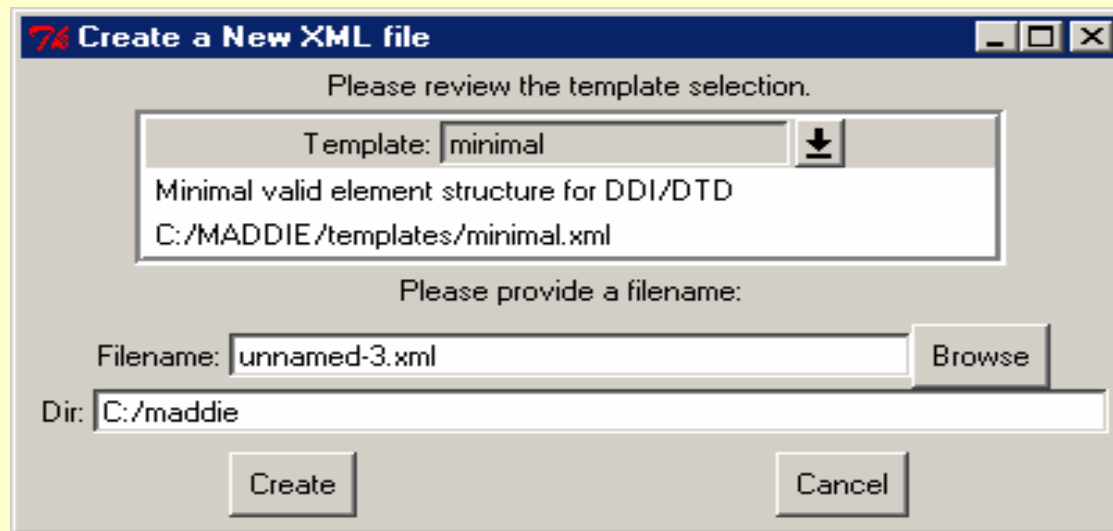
Create a New XML file

Please review the template selection.

Template: minimal

Minimal valid element structure for DDI/DTD

C:/MADDIE/templates/minimal.xml

Please provide a filename:

Filename: unnamed-3.xml

Browse

Dir: C:/maddie

Create

Cancel